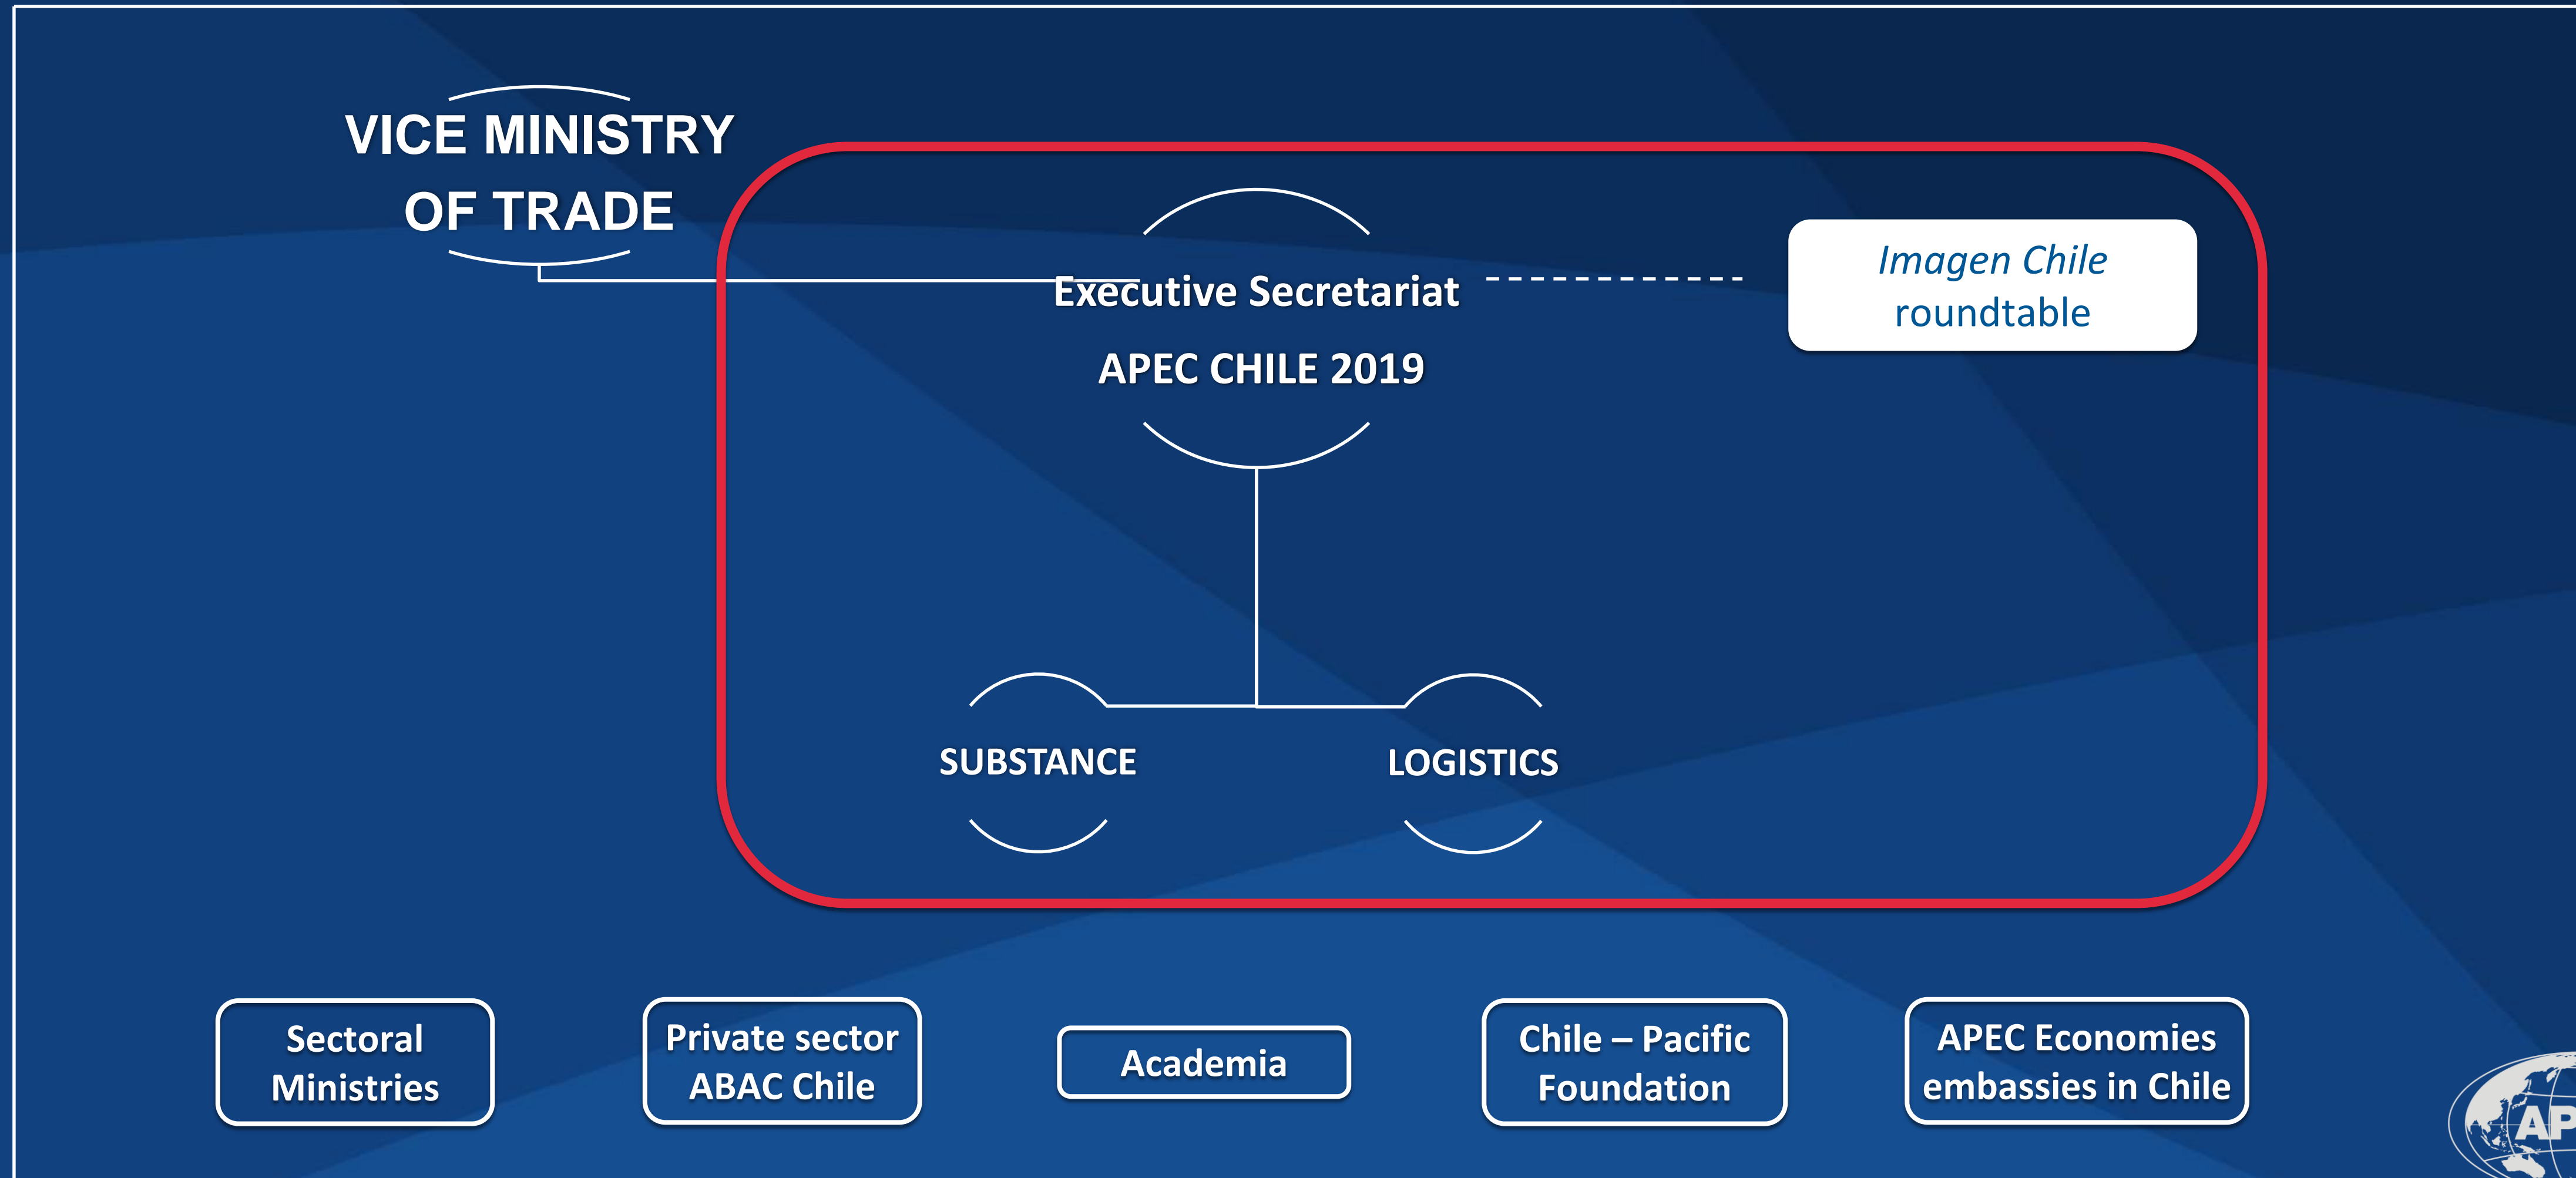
VICE MINISTRY OF TRADE

Executive Secretariat

APEC CHILE 2019

Imagen Chile roundtable

SUBSTANCE

LOGISTICS

Sectoral Ministries

Private sector ABAC Chile

Academia

Chile – Pacific Foundation

APEC Economies embassies in Chile

AP